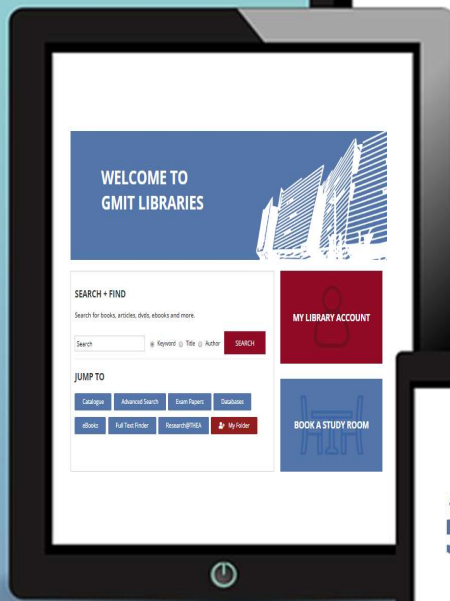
WELCOME TO
GMIT LIBRARIES

SEARCH + FIND

Search for books, articles, dvds, ebooks and more.

Search

Keyword Title Author

SEARCH

JUMP TO

Catalogue Advanced Search Exam Papers Databases

eBooks Full Text Finder Research@THEA My Folder

MY LIBRARY ACCOUNT

BOOK A STUDY ROOM